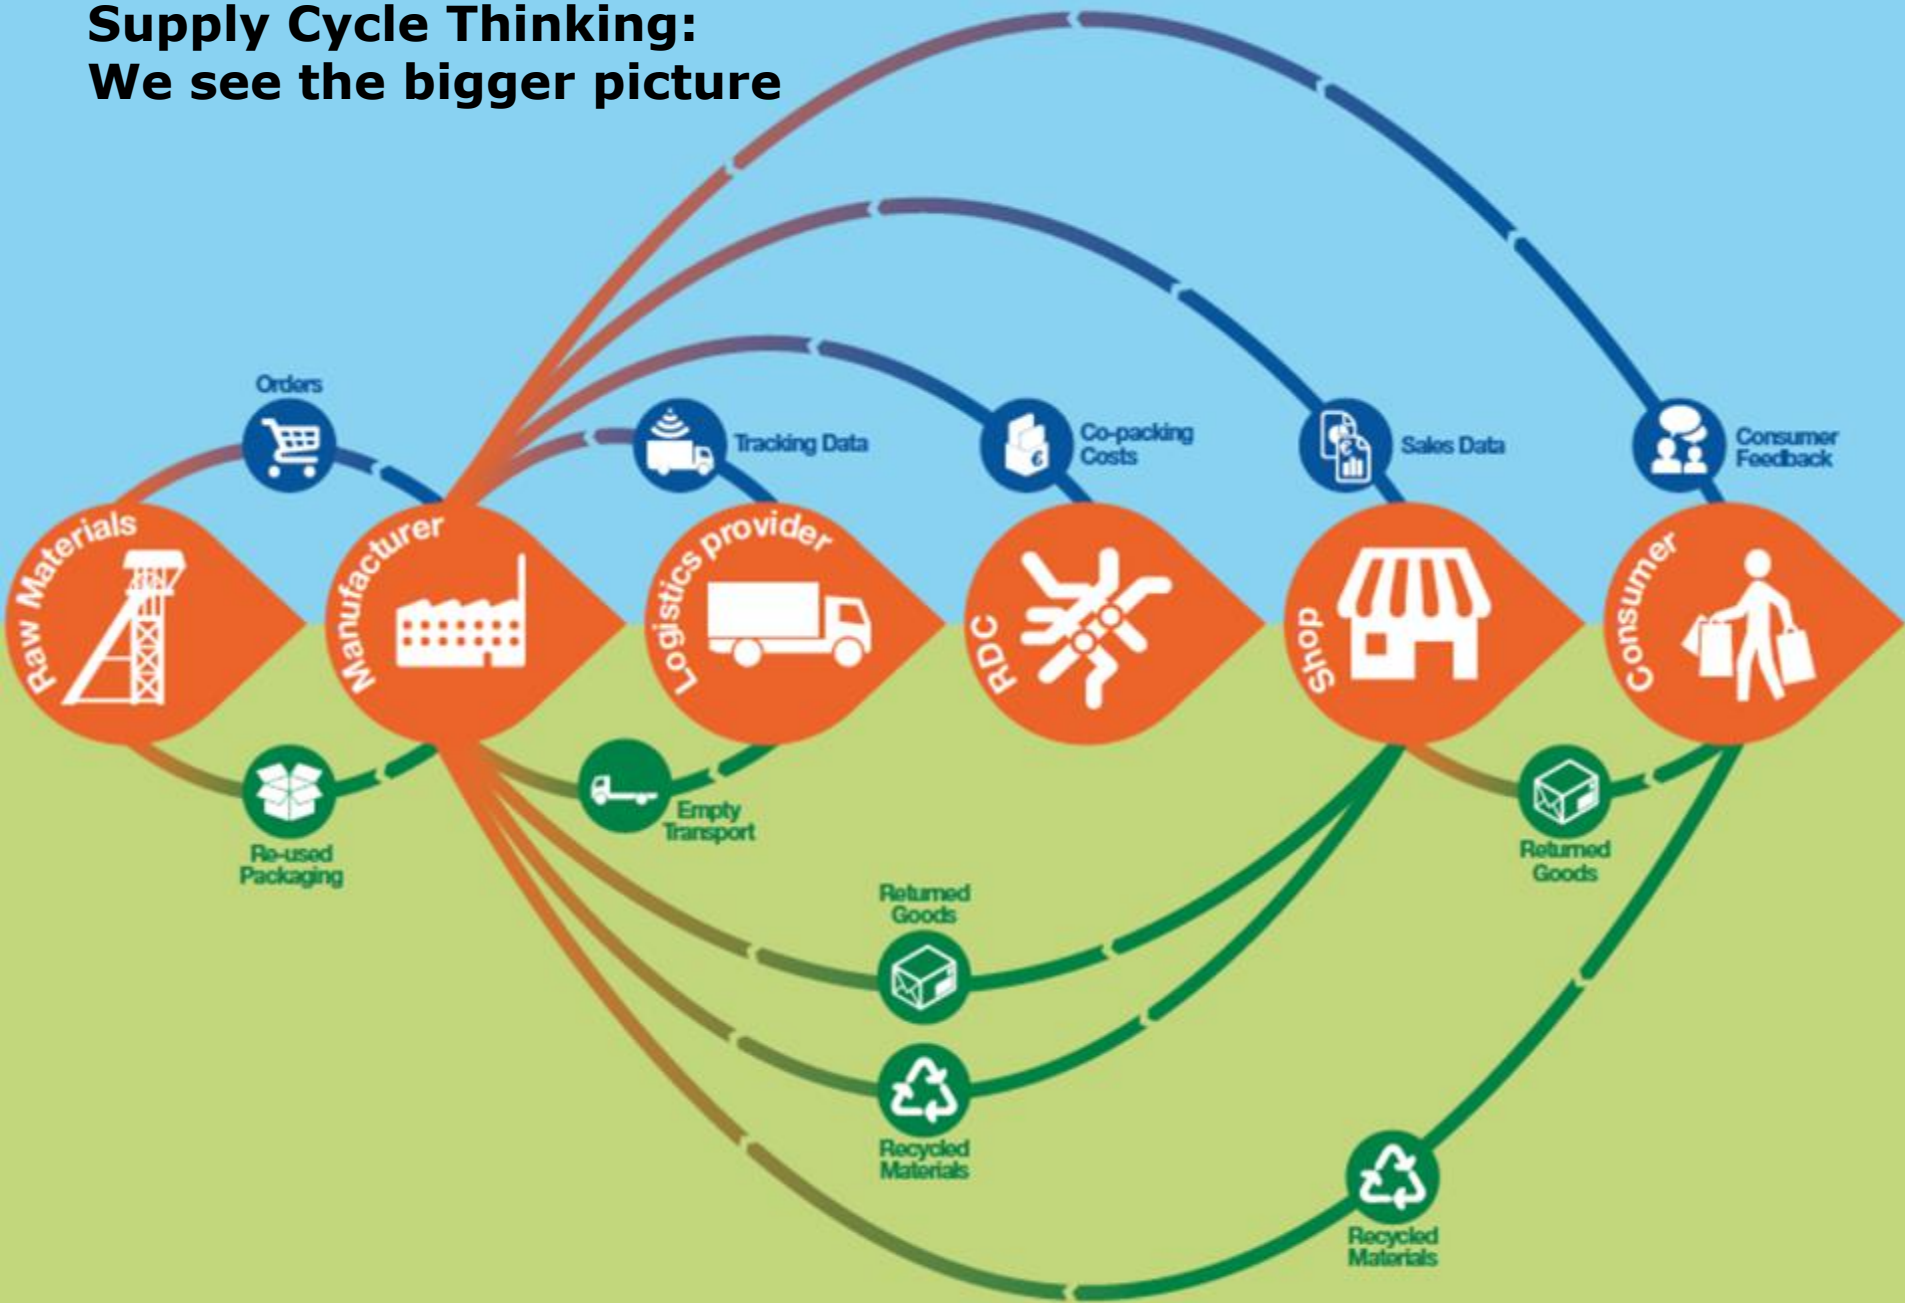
Supply Cycle Thinking:
We see the bigger picture

Orders

Tracking Data

Co-packing Costs

Sales Data

Consumer Feedback

Raw Materials

Manufacturer

Logistics provider

RDC

Shop

Consumer

Re-used Packaging

Empty Transport

Returned Goods

Returned Goods

Recycled Materials

Recycled Materials